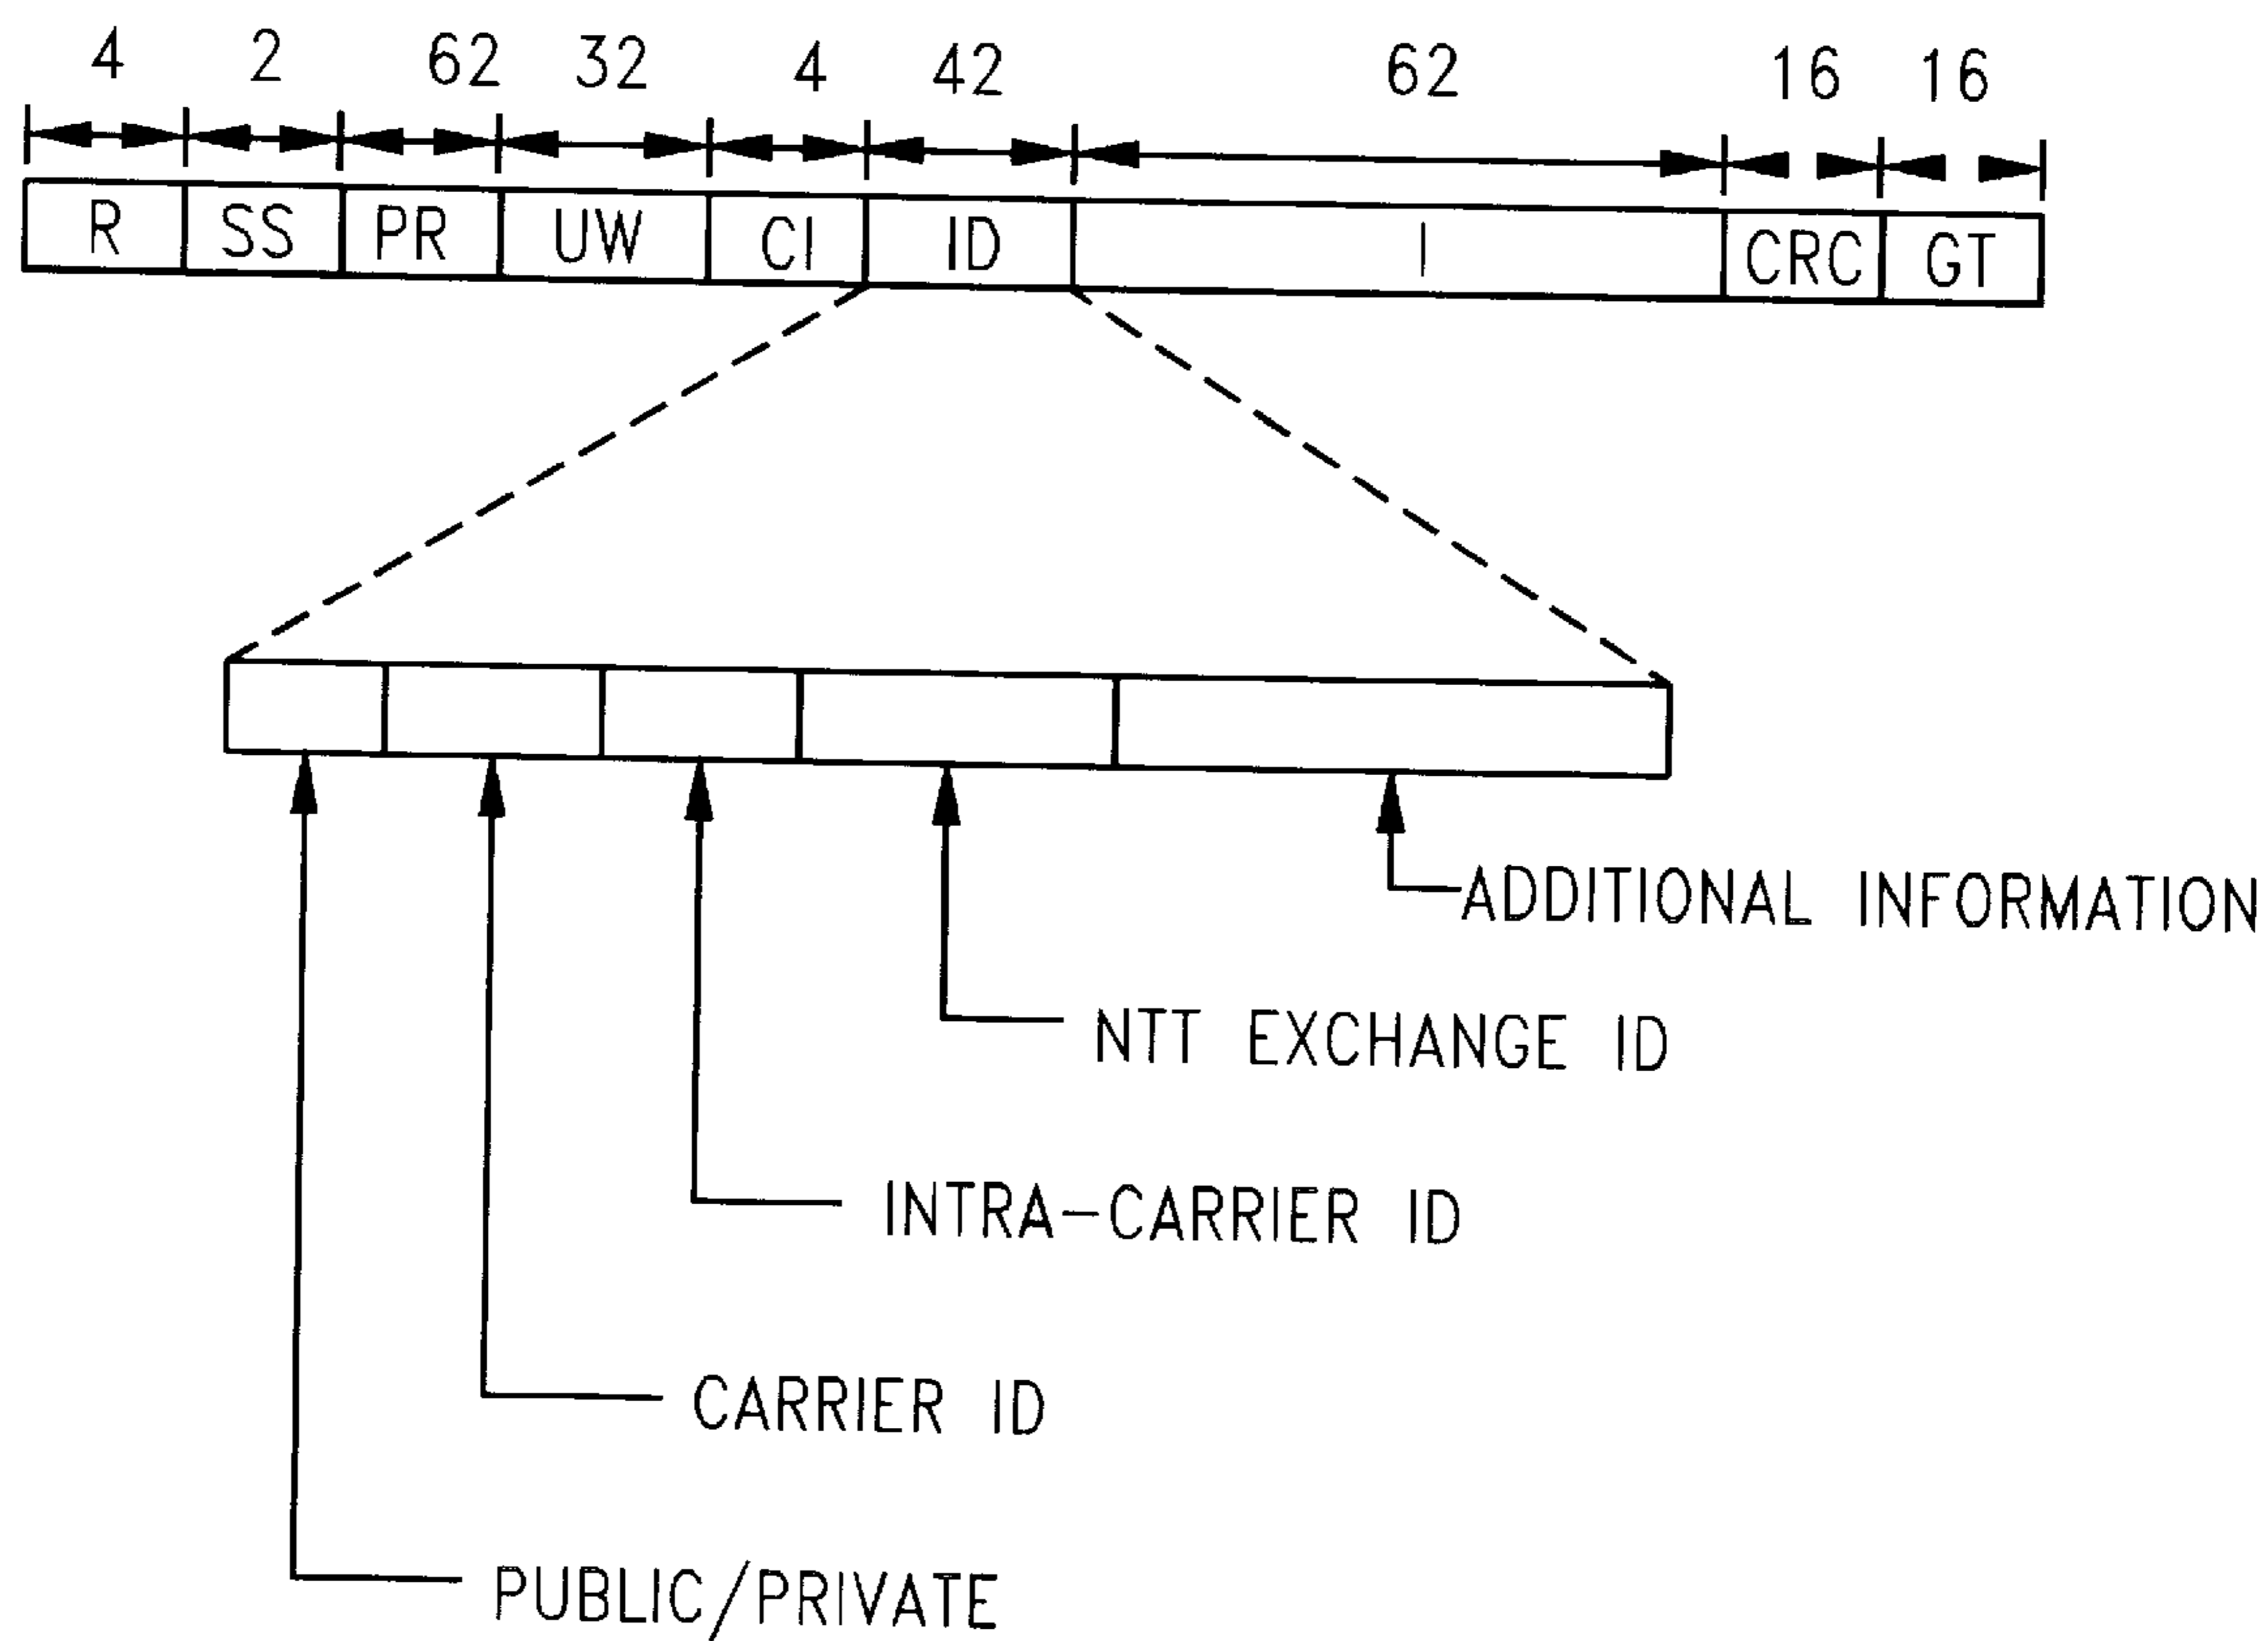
| 4 | 2 | 62 | 32 | 4 | 42 | 62 | 16 | 16 |
|---|---|---|---|---|---|---|---|---|
| R | SS | PR | UW | CI | ID | I | CRC | GT |

ADDITIONAL INFORMATION

NTT EXCHANGE ID

INTRA-CARRIER ID

CARRIER ID

PUBLIC/PRIVATE